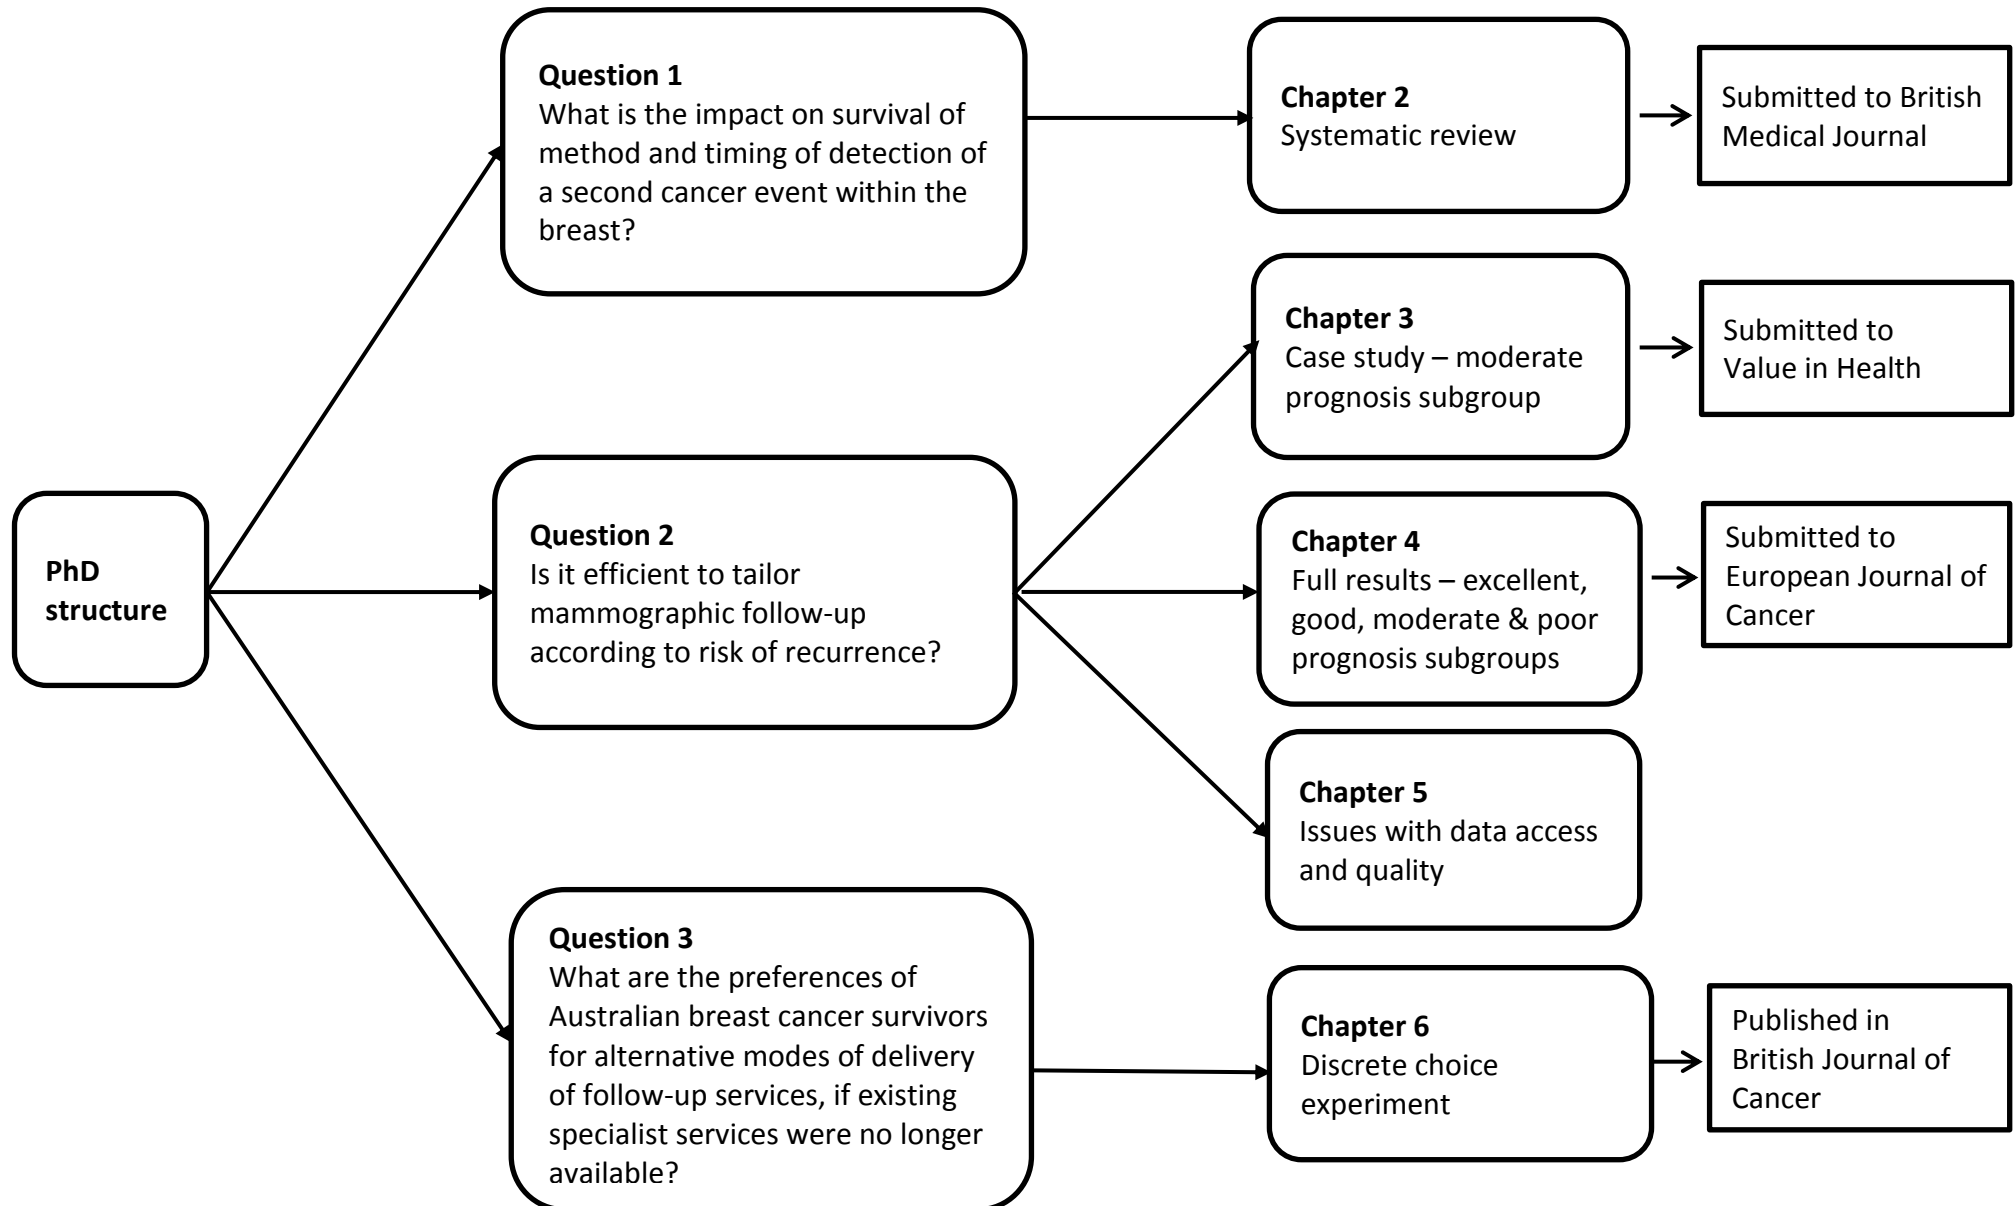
PhD structure

Question 1
What is the impact on survival of method and timing of detection of a second cancer event within the breast?

Chapter 2
Systematic review

Submitted to British Medical Journal

Question 2
Is it efficient to tailor mammographic follow-up according to risk of recurrence?

Chapter 3
Case study – moderate prognosis subgroup

Submitted to Value in Health

Chapter 4
Full results – excellent, good, moderate & poor prognosis subgroups

Submitted to European Journal of Cancer

Chapter 5
Issues with data access and quality

Question 3
What are the preferences of Australian breast cancer survivors for alternative modes of delivery of follow-up services, if existing specialist services were no longer available?

Chapter 6
Discrete choice experiment

Published in British Journal of Cancer